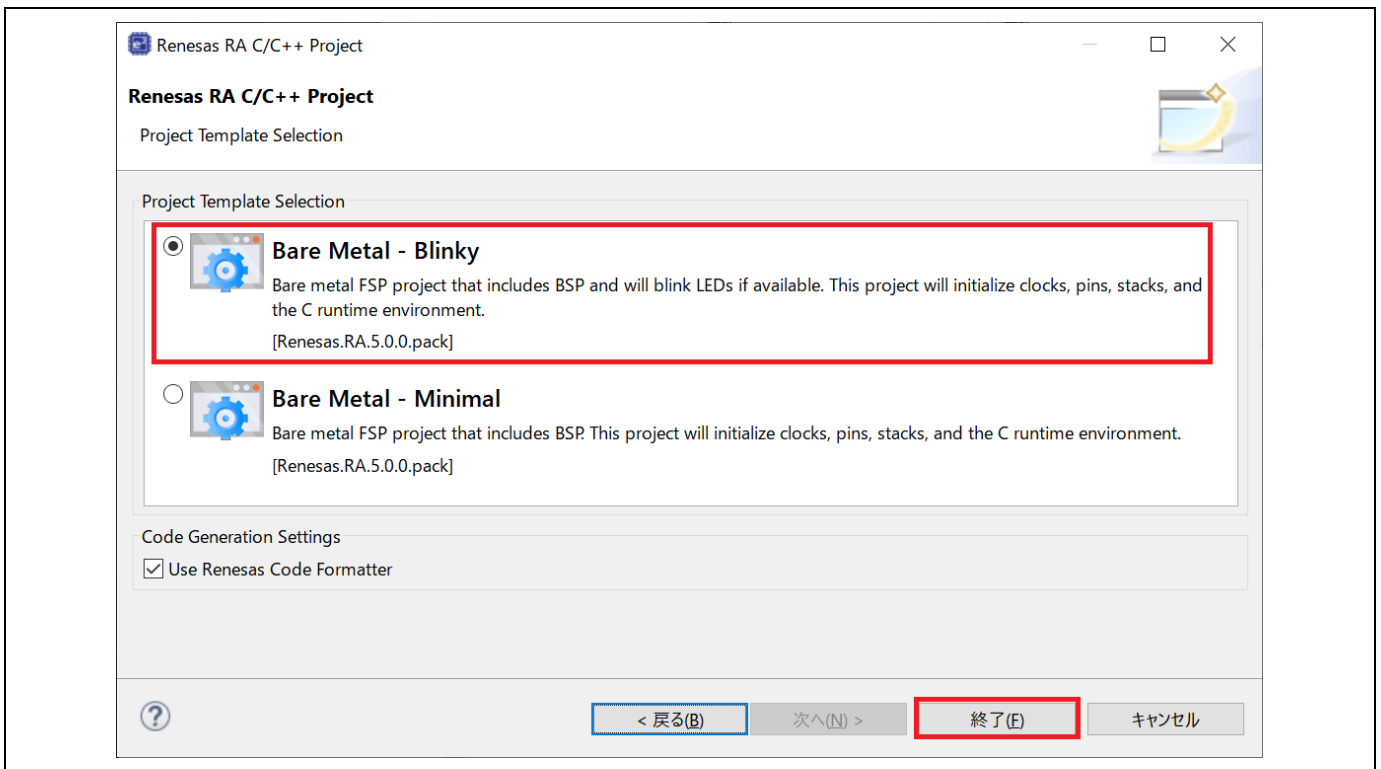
Renesas RA C/C++ Project

Renesas RA C/C++ Project

Project Template Selection

Project Template Selection

Bare Metal - Blinky

Bare metal FSP project that includes BSP and will blink LEDs if available. This project will initialize clocks, pins, stacks, and the C runtime environment.

[Renesas.RA.5.0.0.pack]

Bare Metal - Minimal

Bare metal FSP project that includes BSP. This project will initialize clocks, pins, stacks, and the C runtime environment.

[Renesas.RA.5.0.0.pack]

Code Generation Settings

Use Renesas Code Formatter

?

< 戻る(B)

次へ(N) >

終了(F)

キャンセル